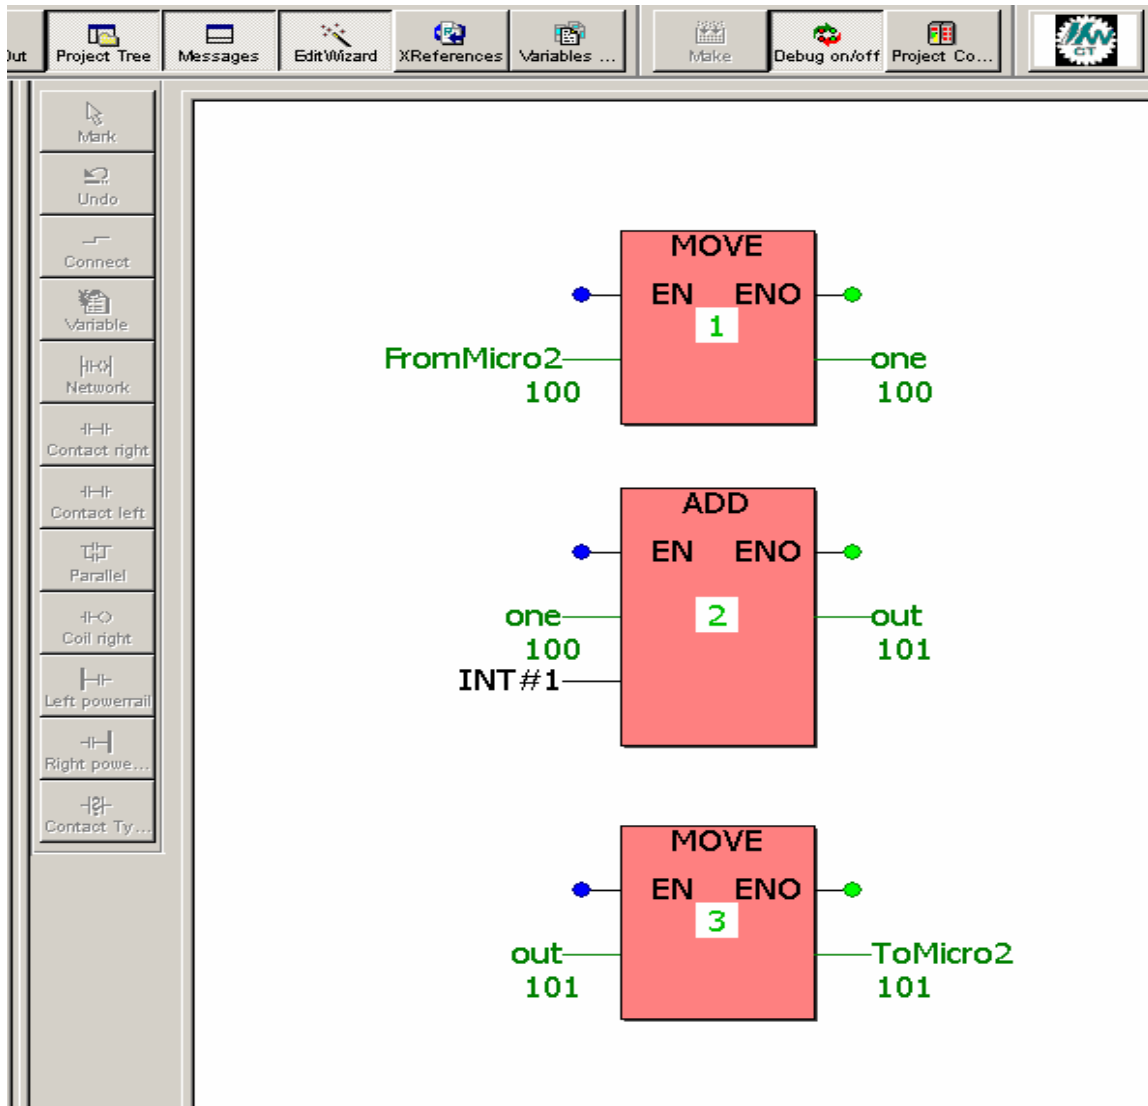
ut Project Tree Messages EditWizard XReferences Variables ... Make Debug on/off Project Co...

Mark
Undo
Connect
Variable
Network
Contact right
Contact left
Parallel
Coil right
Left powerrail
Right powe...
Contact Ty...

MOVE
EN ENO
1
FromMicro2
100
one
100

ADD
EN ENO
2
one
100
INT#1
out
101

MOVE
EN ENO
3
out
101
ToMicro2
101